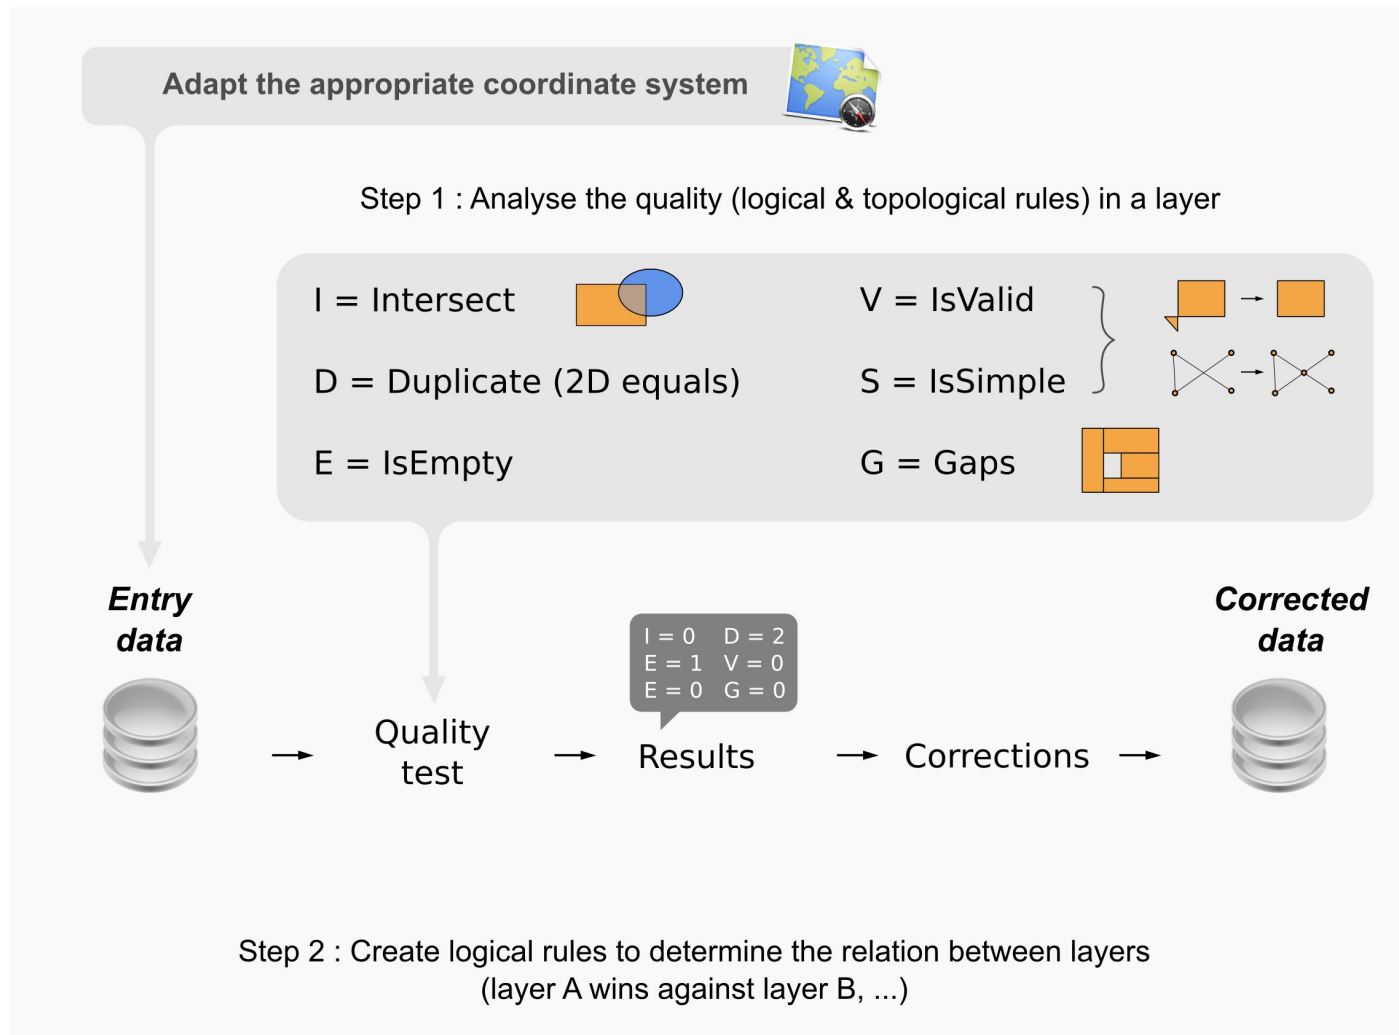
Adapt the appropriate coordinate system

Step 1 : Analyse the quality (logical & topological rules) in a layer

I = Intersect

V = IsValid

D = Duplicate (2D equals)

S = IsSimple

E = IsEmpty

G = Gaps

Entry data

Quality test

I = 0 D = 2
E = 1 V = 0
E = 0 G = 0

Results

Corrections

Corrected data

Step 2 : Create logical rules to determine the relation between layers (layer A wins against layer B, ...)